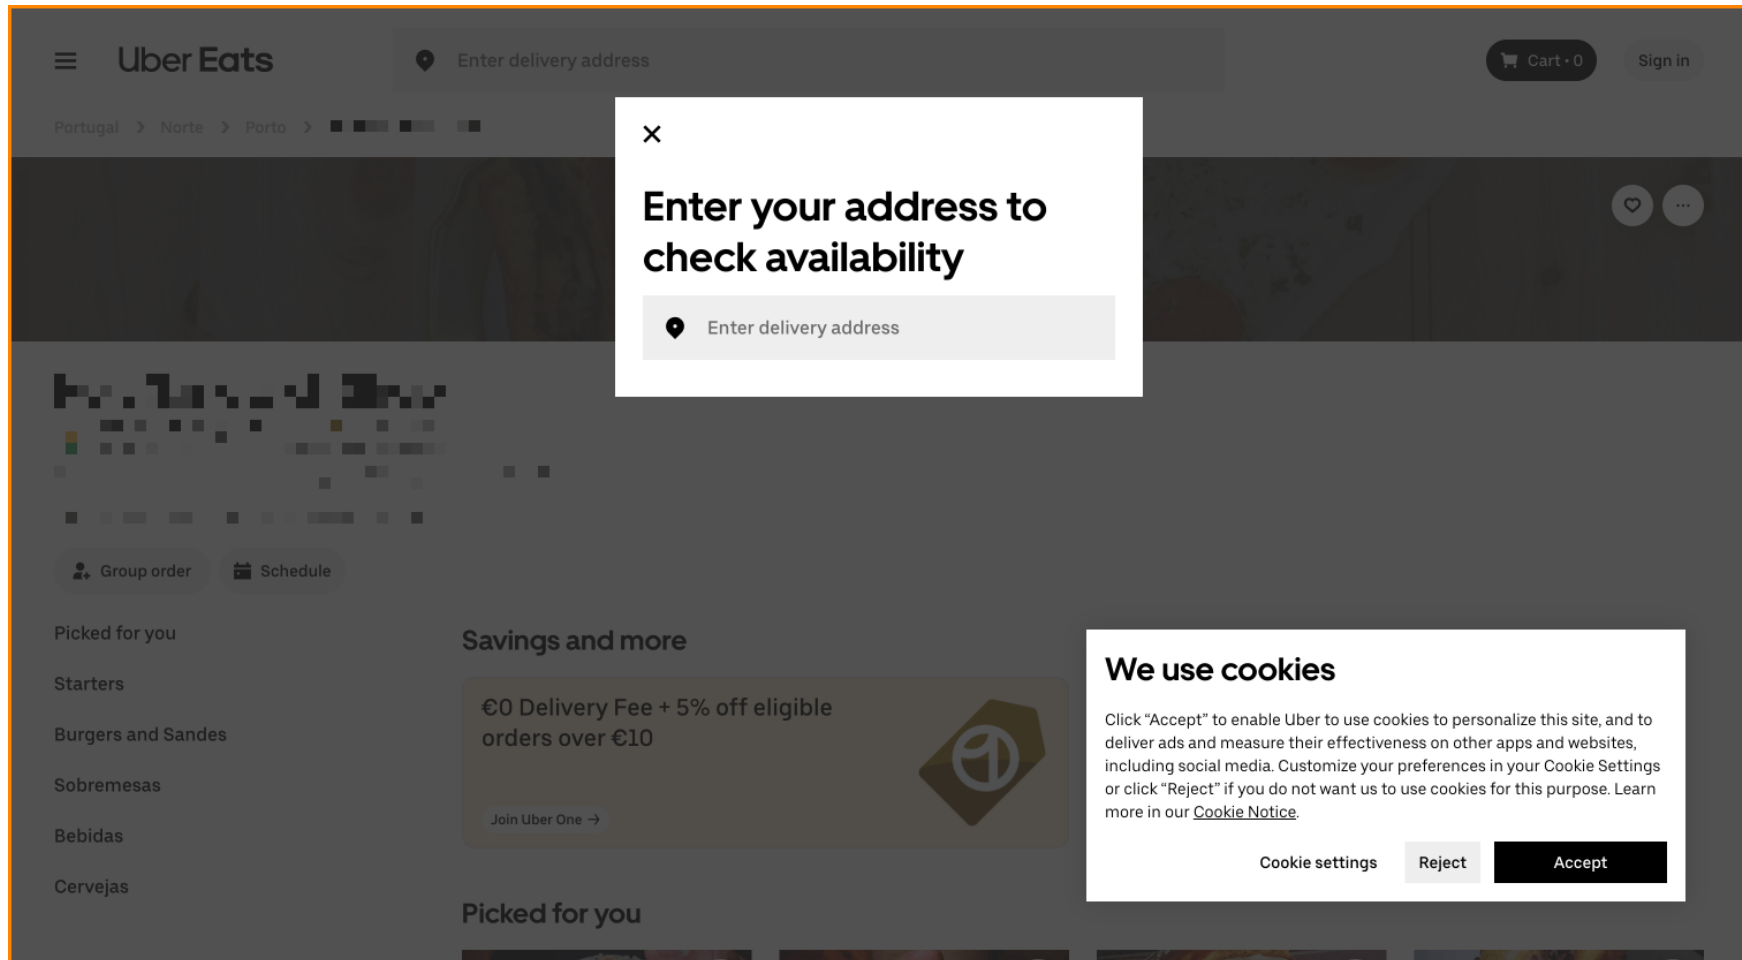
Uber Eats

Enter delivery address

Cart • 0

Sign in

Portugal > Norte > Porto > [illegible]

×

Enter your address to check availability

Enter delivery address

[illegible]

Group order

Schedule

Picked for you

Starters

Burgers and Sandes

Sobremesas

Bebidas

Cervejas

Savings and more

€0 Delivery Fee + 5% off eligible orders over €10

Join Uber One →

Picked for you

We use cookies

Click "Accept" to enable Uber to use cookies to personalize this site, and to deliver ads and measure their effectiveness on other apps and websites, including social media. Customize your preferences in your Cookie Settings or click "Reject" if you do not want us to use cookies for this purpose. Learn more in our Cookie Notice.

Cookie settings

Reject

Accept